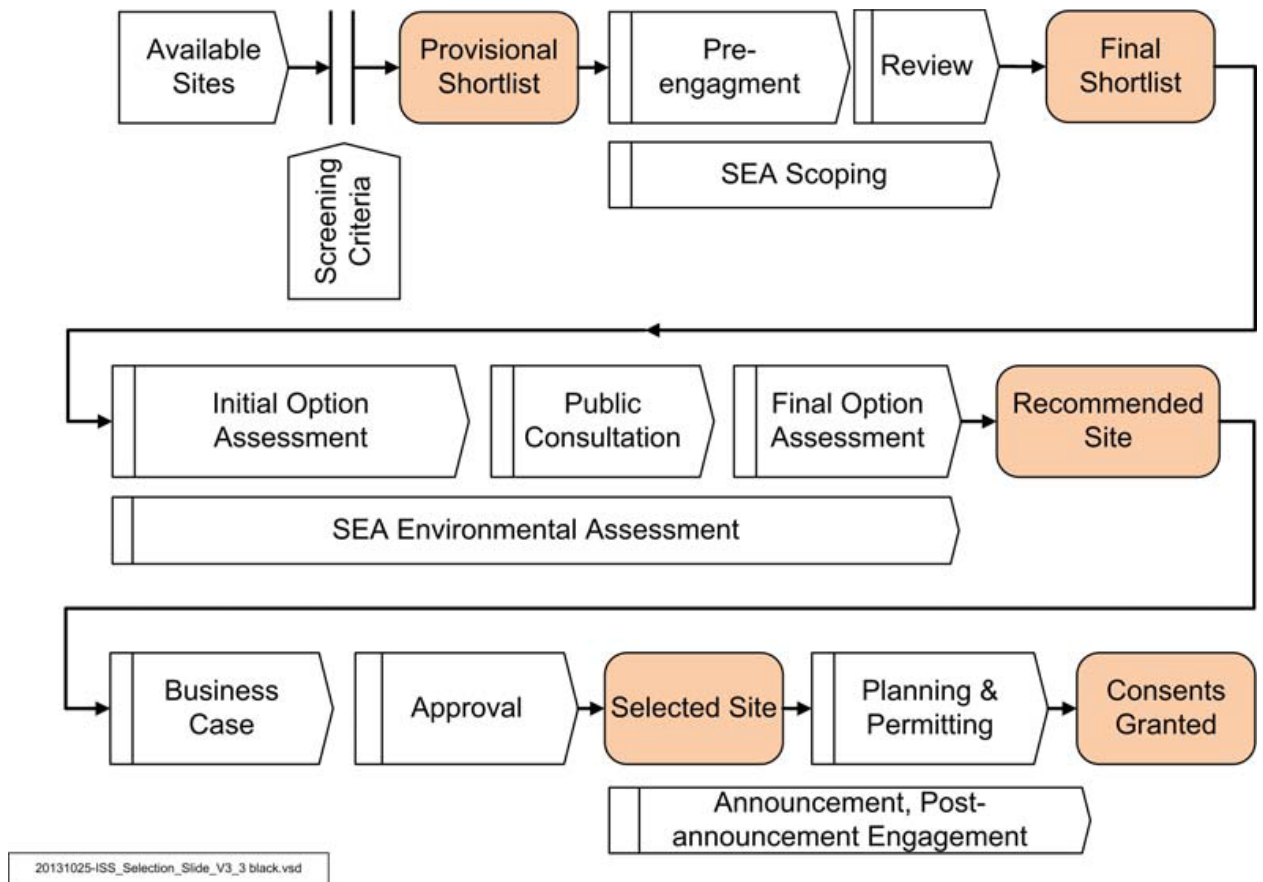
Available Sites

Screening Criteria

Provisional Shortlist

Pre-engagment

Review

Final Shortlist

SEA Scoping

Initial Option Assessment

Public Consultation

Final Option Assessment

Recommended Site

SEA Environmental Assessment

Business Case

Approval

Selected Site

Planning & Permitting

Consents Granted

Announcement, Post-announcement Engagement

20131025-ISS_Selection_Slide_V3_3 black.vsd